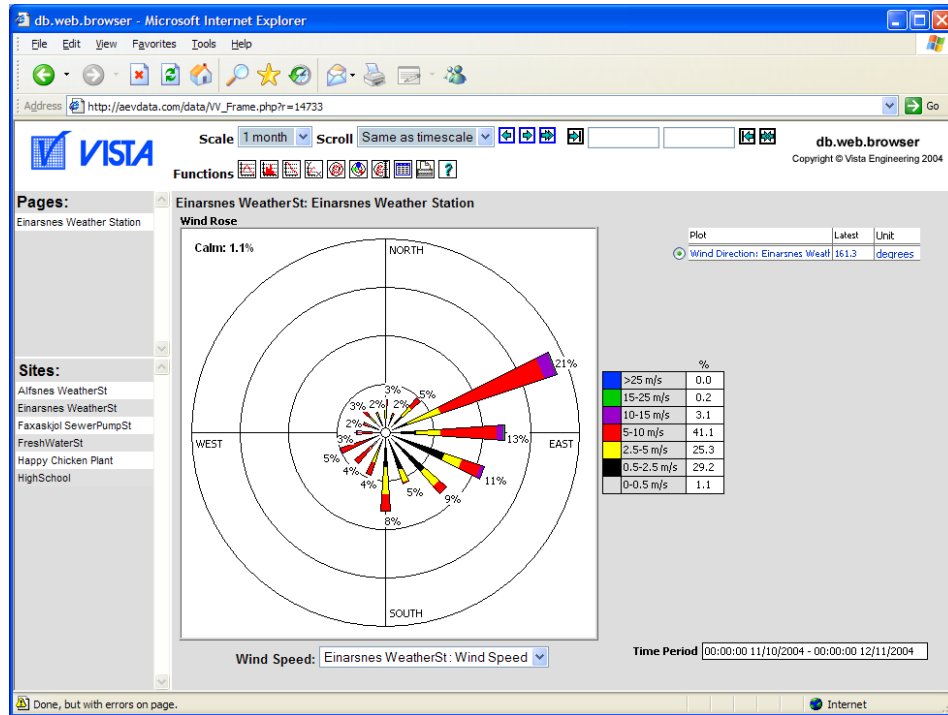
db.web.browser - Microsoft Internet Explorer

File Edit View Favorites Tools Help

Address http://aevdata.com/data/VV_Frame.php?r=14733 Go

VISTA

Scale 1 month Scroll Same as timescale

Functions ?

db.web.browser
Copyright © Vista Engineering 2004

Pages:
Einarsnes Weather Station

Sites:
Alfsnes WeatherSt
Einarsnes WeatherSt
Faxaskjol SewerPumpSt
FreshWaterSt
Happy Chicken Plant
HighSchool

Einarsnes WeatherSt: Einarsnes Weather Station

Wind Rose

Calm: 1.1%

NORTH
WEST
EAST
SOUTH

21%
13%
11%
9%
8%
5%
4%
4%
5%
3%
2%
3%
2%
3%
5%
2%

| Plot | Latest | Unit |
|---|---|---|
| Wind Direction: Einarsnes Weat | 161.3 | degrees |

| | % |
|---|---|
| >25 m/s | 0.0 |
| 15-25 m/s | 0.2 |
| 10-15 m/s | 3.1 |
| 5-10 m/s | 41.1 |
| 2.5-5 m/s | 25.3 |
| 0.5-2.5 m/s | 29.2 |
| 0-0.5 m/s | 1.1 |

Wind Speed: Einarsnes WeatherSt : Wind Speed

Time Period 00:00:00 11/10/2004 - 00:00:00 12/11/2004

Done, but with errors on page.

Internet